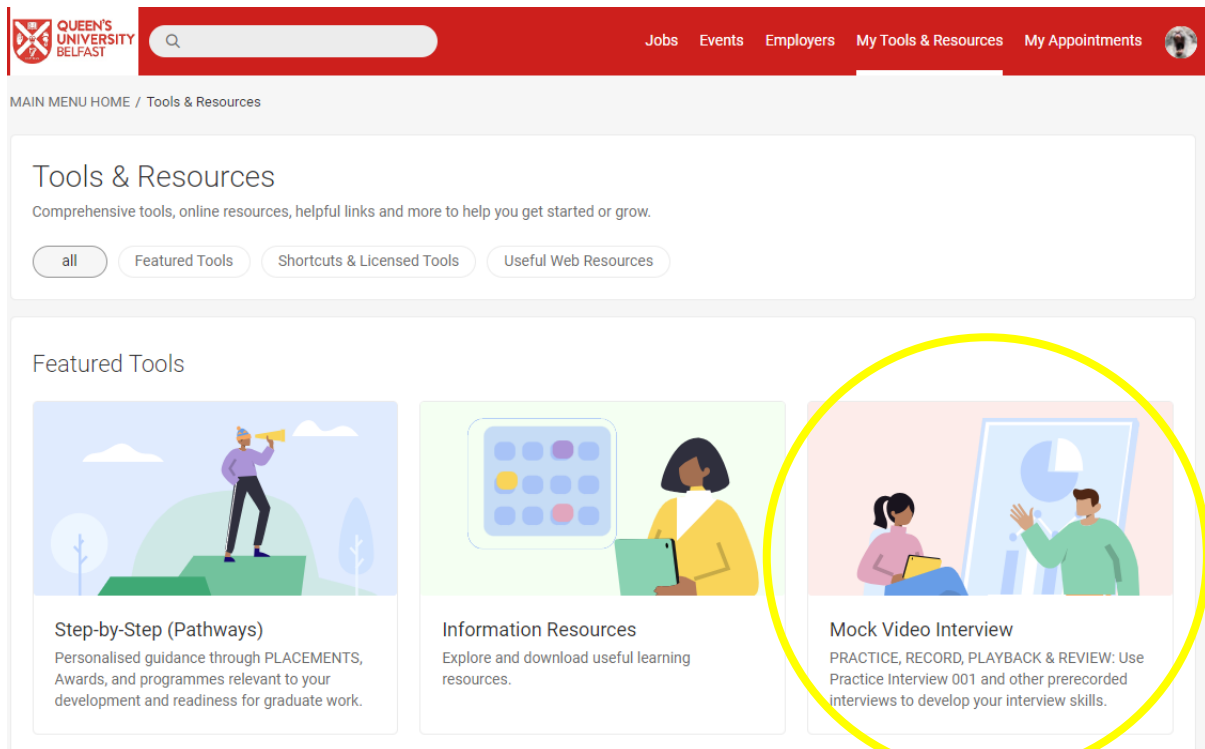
QUEEN'S UNIVERSITY BELFAST

Jobs Events Employers My Tools & Resources My Appointments

MAIN MENU HOME / Tools & Resources

Tools & Resources

Comprehensive tools, online resources, helpful links and more to help you get started or grow.

all Featured Tools Shortcuts & Licensed Tools Useful Web Resources

Featured Tools

Step-by-Step (Pathways)

Personalised guidance through PLACEMENTS, Awards, and programmes relevant to your development and readiness for graduate work.

Information Resources

Explore and download useful learning resources.

Mock Video Interview

PRACTICE, RECORD, PLAYBACK & REVIEW: Use Practice Interview 001 and other prerecorded interviews to develop your interview skills.